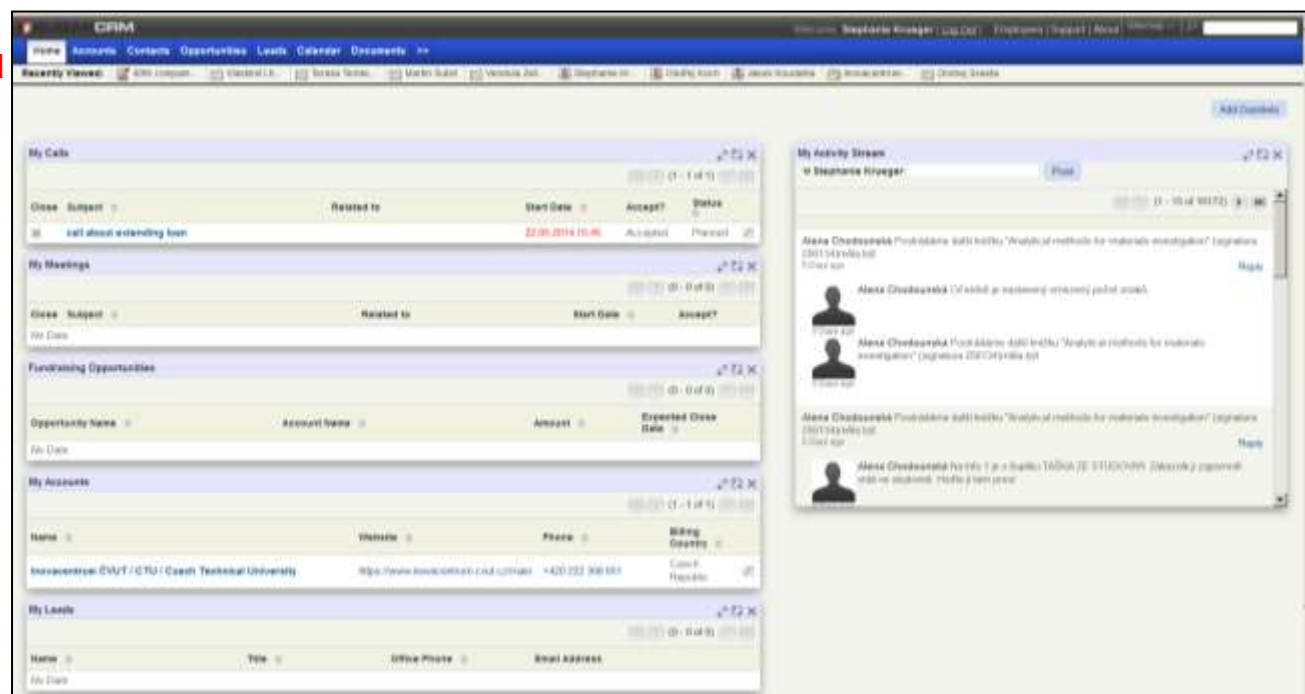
CRM

Welcome Stephanie Krueger | Log Out | Employees | Support | About

Home Accounts Contacts Opportunities Leads Calendar Documents >>

Recently Viewed: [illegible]

Add Dashlets

My Calls

(1 - 1 of 1)

| Close | Subject | Related to | Start Date | Accept? | Status |
|---|---|---|---|---|---|
| | call about extending loan | | 22.05.2014 15:45 | Accepted | Planned |

My Meetings

(0 - 0 of 0)

| Close | Subject | Related to | Start Date | Accept? |
|---|---|---|---|---|
| No Data | | | | |

Fundraising Opportunities

(0 - 0 of 0)

| Opportunity Name | Account Name | Amount | Expected Close Date |
|---|---|---|---|
| No Data | | | |

My Accounts

(1 - 1 of 1)

| Name | Website | Phone | Billing Country |
|---|---|---|---|
| Inovacentrum ČVUT / CTU / Czech Technical University | https://www.inovacentrum.cvut.cz/main | +420 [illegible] | Czech Republic |

My Leads

(0 - 0 of 0)

| Name | Title | Office Phone | Email Address |
|---|---|---|---|
| No Data | | | |

My Activity Stream

Stephanie Krueger

Post

(1 - 10 of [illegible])

Alena Chodounská Poskládáme další knížku "Analytical methods for materials investigation" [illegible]
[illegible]
Reply

Alena Chodounská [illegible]

Alena Chodounská Poskládáme další knížku "Analytical methods for materials investigation" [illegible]

Alena Chodounská Poskládáme další knížku "Analytical methods for materials investigation" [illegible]
Reply

Alena Chodounská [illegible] TAŠKA ZE STUDOVNY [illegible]